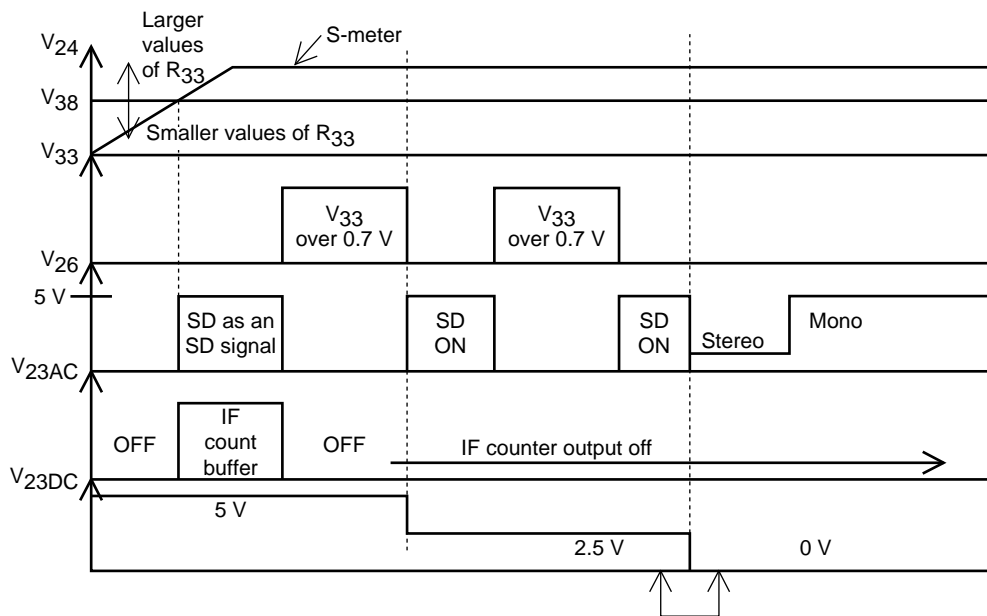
$V_{24}$

Larger values of $R_{33}$

S-meter

$V_{38}$

Smaller values of $R_{33}$

$V_{33}$

$V_{33}$ over 0.7 V

$V_{33}$ over 0.7 V

$V_{26}$

5 V

SD as an SD signal

SD ON

SD ON

Stereo

Mono

$V_{23AC}$

OFF

IF count buffer

OFF

IF counter output off

$V_{23DC}$

5 V

2.5 V

0 V